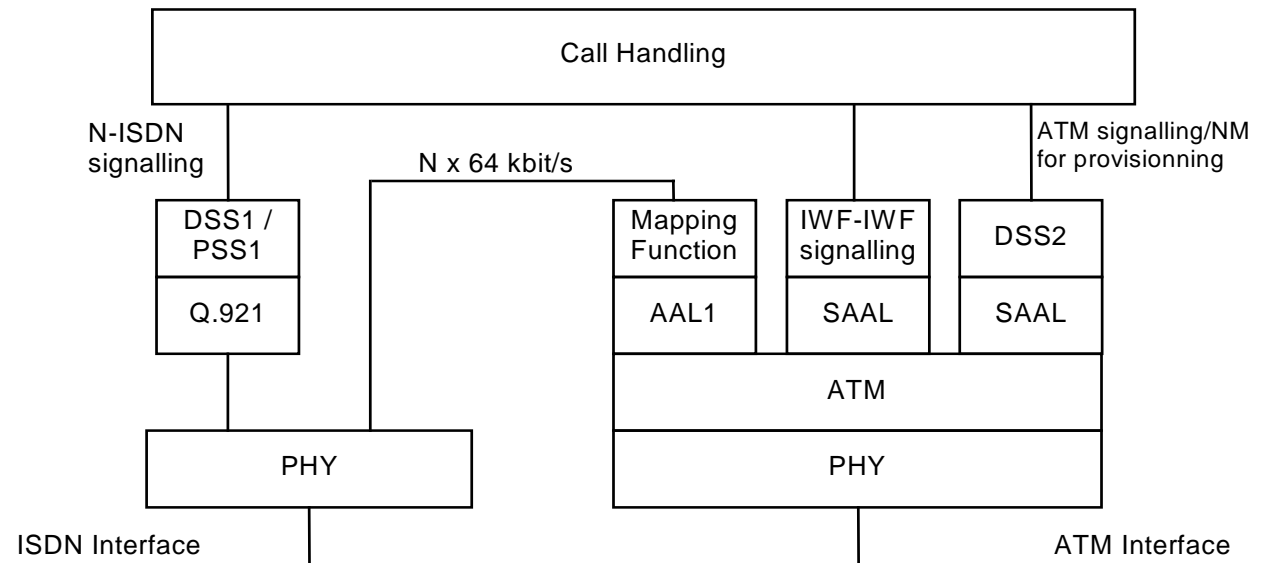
Call Handling

N-ISDN signalling

N x 64 kbit/s

ATM signalling/NM for provisionning

DSS1 / PSS1

Q.921

Mapping Function

AAL1

IWF-IWF signalling

SAAL

DSS2

SAAL

ATM

PHY

PHY

ISDN Interface

ATM Interface